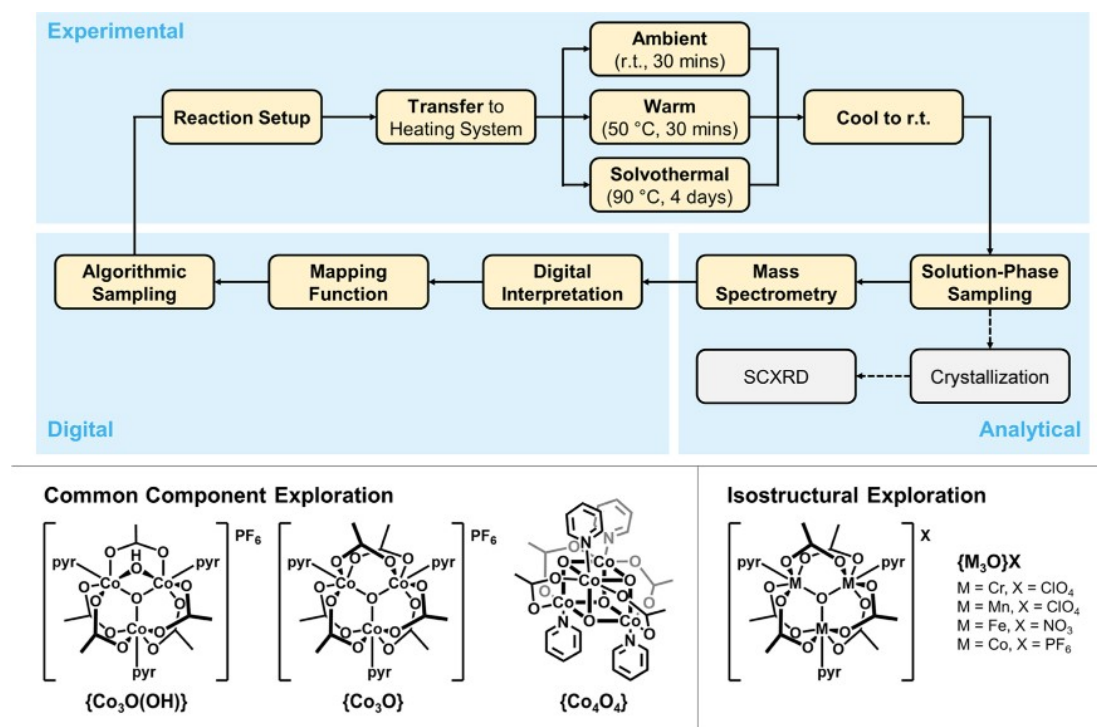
Experimental

Reaction Setup

Transfer to Heating System

Ambient (r.t., 30 mins)

Warm (50 °C, 30 mins)

Solvothermal (90 °C, 4 days)

Cool to r.t.

Algorithmic Sampling

Mapping Function

Digital Interpretation

Mass Spectrometry

Solution-Phase Sampling

SCXRD

Crystallization

Digital

Analytical

Common Component Exploration

pyr O H O pyr Co Co O O O O O O Co O O pyr PF$_6$

{$Co_3O(OH)$}

pyr Co Co pyr O O O O O O O Co O O pyr PF$_6$

{$Co_3O$}

N N Co O O Co O O Co O O Co N N

{$Co_4O_4$}

Isostructural Exploration

pyr M M pyr O O O O O O O M O O pyr X

{$M_3O$}X

M = Cr, X = $ClO_4$
M = Mn, X = $ClO_4$
M = Fe, X = $NO_3$
M = Co, X = $PF_6$